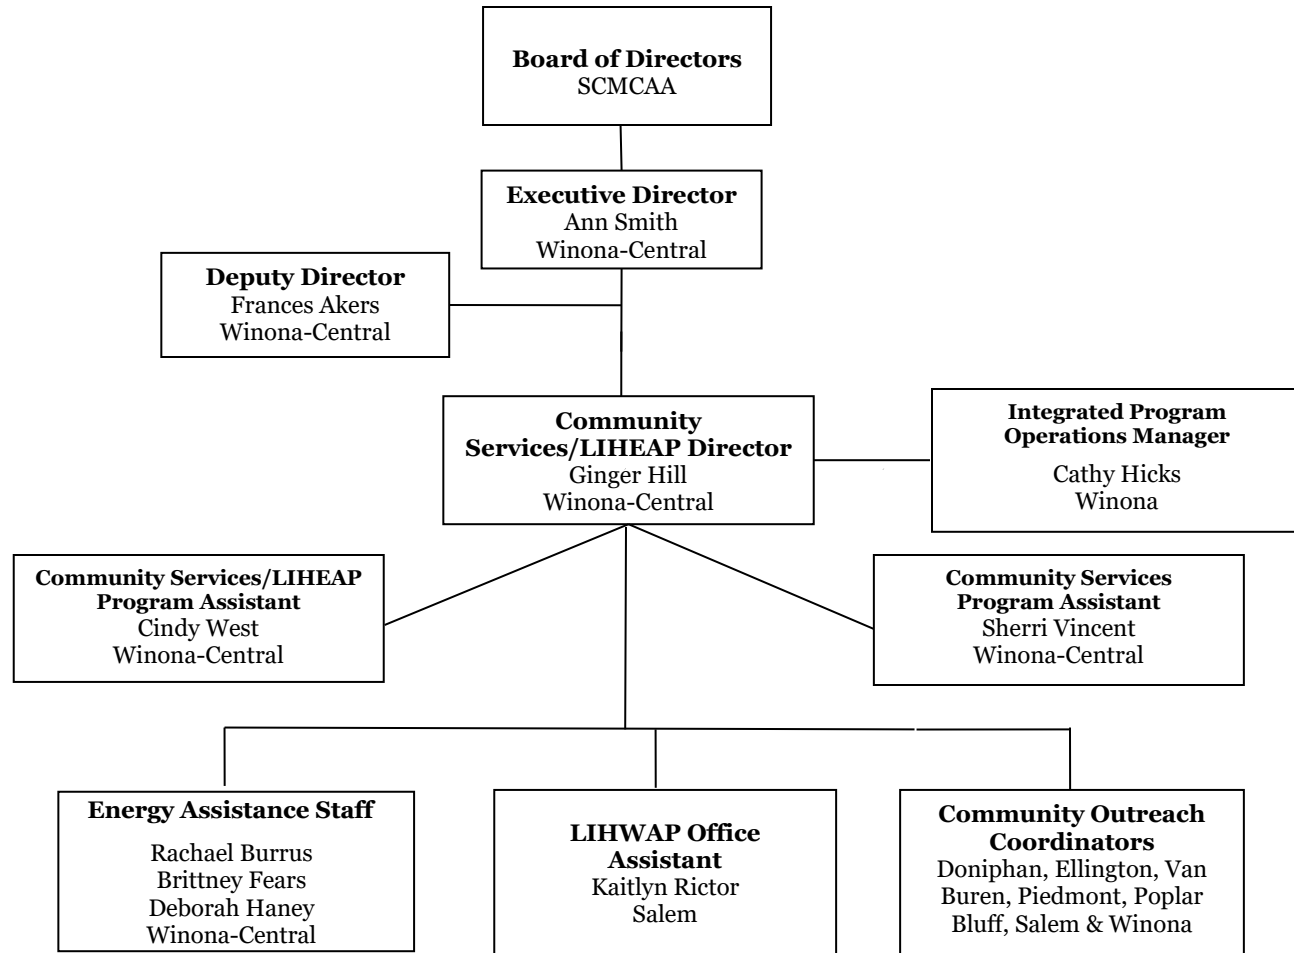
Board of Directors
SCMCAA

Executive Director
Ann Smith
Winona-Central

Deputy Director
Frances Akers
Winona-Central

Community Services/LIHEAP Director
Ginger Hill
Winona-Central

Integrated Program Operations Manager
Cathy Hicks
Winona

Community Services/LIHEAP Program Assistant
Cindy West
Winona-Central

Community Services Program Assistant
Sherri Vincent
Winona-Central

Energy Assistance Staff
Rachael Burrus
Brittney Fears
Deborah Haney
Winona-Central

LIHWAP Office Assistant
Kaitlyn Rictor
Salem

Community Outreach Coordinators
Doniphan, Ellington, Van Buren, Piedmont, Poplar Bluff, Salem & Winona